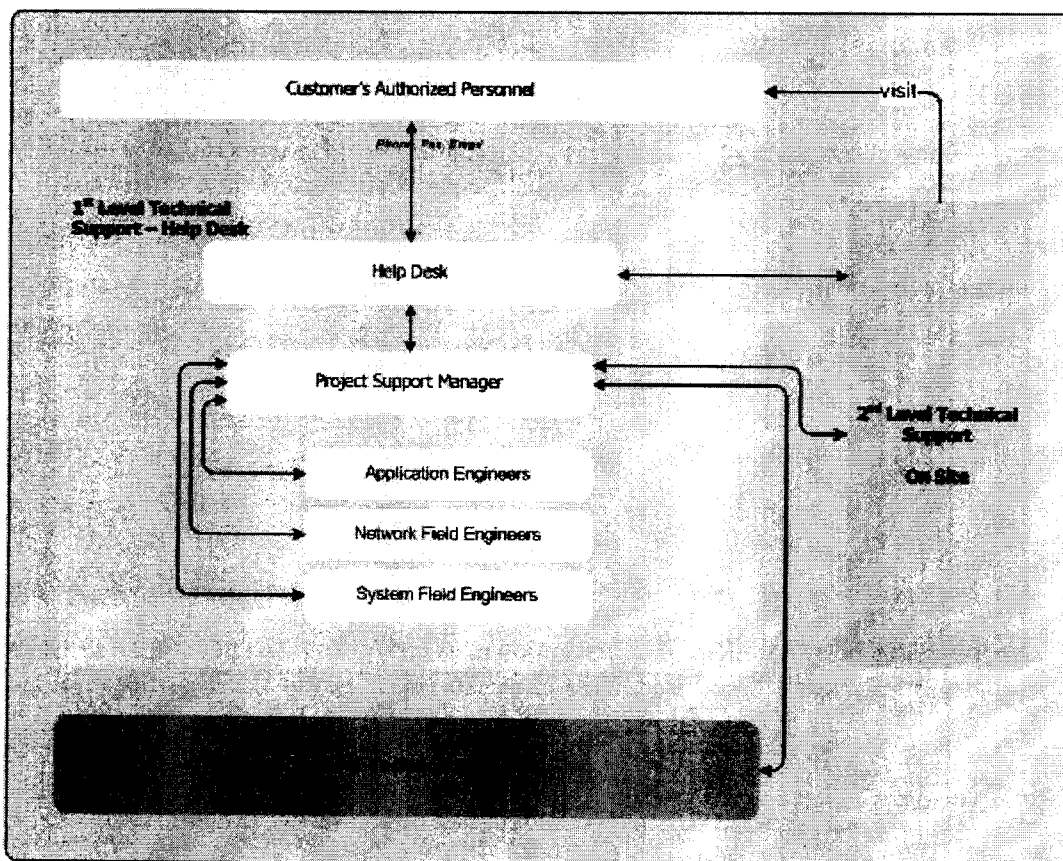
Customer's Authorized Personnel

visit

Phone, Fax, Email

1st Level Technical Support – Help Desk

Help Desk

Project Support Manager

2nd Level Technical Support

On Site

Application Engineers

Network Field Engineers

System Field Engineers